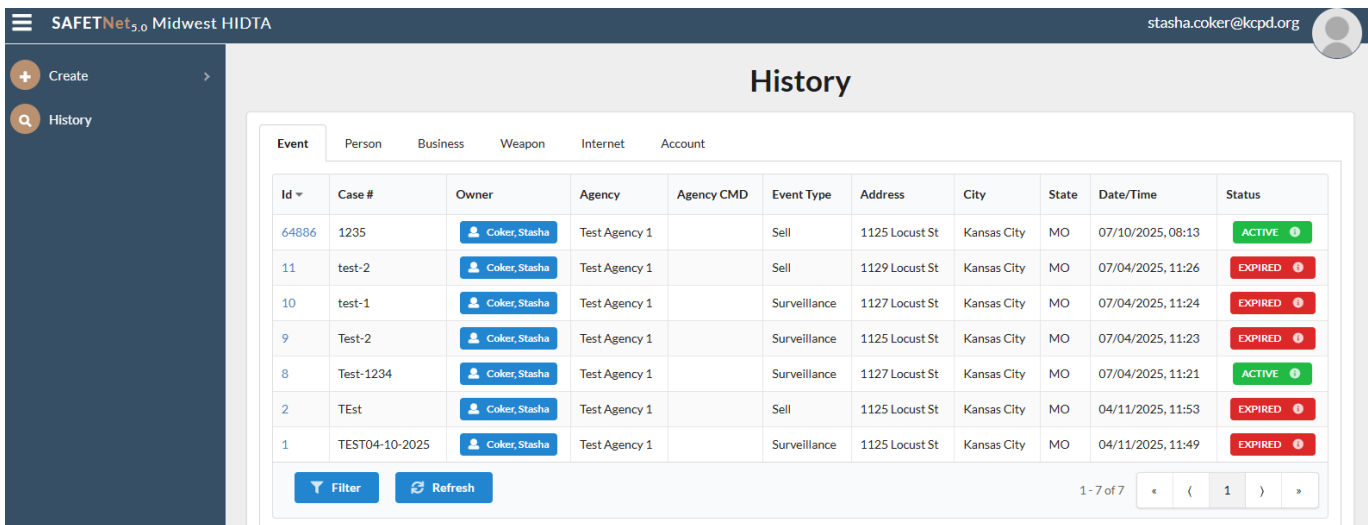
SAFETNet$_{5.0}$ Midwest HIDTA

stasha.coker@kcpd.org

Create

History

History

Event Person Business Weapon Internet Account

| Id | Case # | Owner | Agency | Agency CMD | Event Type | Address | City | State | Date/Time | Status |
|---|---|---|---|---|---|---|---|---|---|---|
| 64886 | 1235 | Coker, Stasha | Test Agency 1 | | Sell | 1125 Locust St | Kansas City | MO | 07/10/2025, 08:13 | ACTIVE |
| 11 | test-2 | Coker, Stasha | Test Agency 1 | | Sell | 1129 Locust St | Kansas City | MO | 07/04/2025, 11:26 | EXPIRED |
| 10 | test-1 | Coker, Stasha | Test Agency 1 | | Surveillance | 1127 Locust St | Kansas City | MO | 07/04/2025, 11:24 | EXPIRED |
| 9 | Test-2 | Coker, Stasha | Test Agency 1 | | Surveillance | 1125 Locust St | Kansas City | MO | 07/04/2025, 11:23 | EXPIRED |
| 8 | Test-1234 | Coker, Stasha | Test Agency 1 | | Surveillance | 1127 Locust St | Kansas City | MO | 07/04/2025, 11:21 | ACTIVE |
| 2 | TEst | Coker, Stasha | Test Agency 1 | | Sell | 1125 Locust St | Kansas City | MO | 04/11/2025, 11:53 | EXPIRED |
| 1 | TEST04-10-2025 | Coker, Stasha | Test Agency 1 | | Surveillance | 1125 Locust St | Kansas City | MO | 04/11/2025, 11:49 | EXPIRED |

Filter Refresh

1 - 7 of 7 « ‹ 1 › »